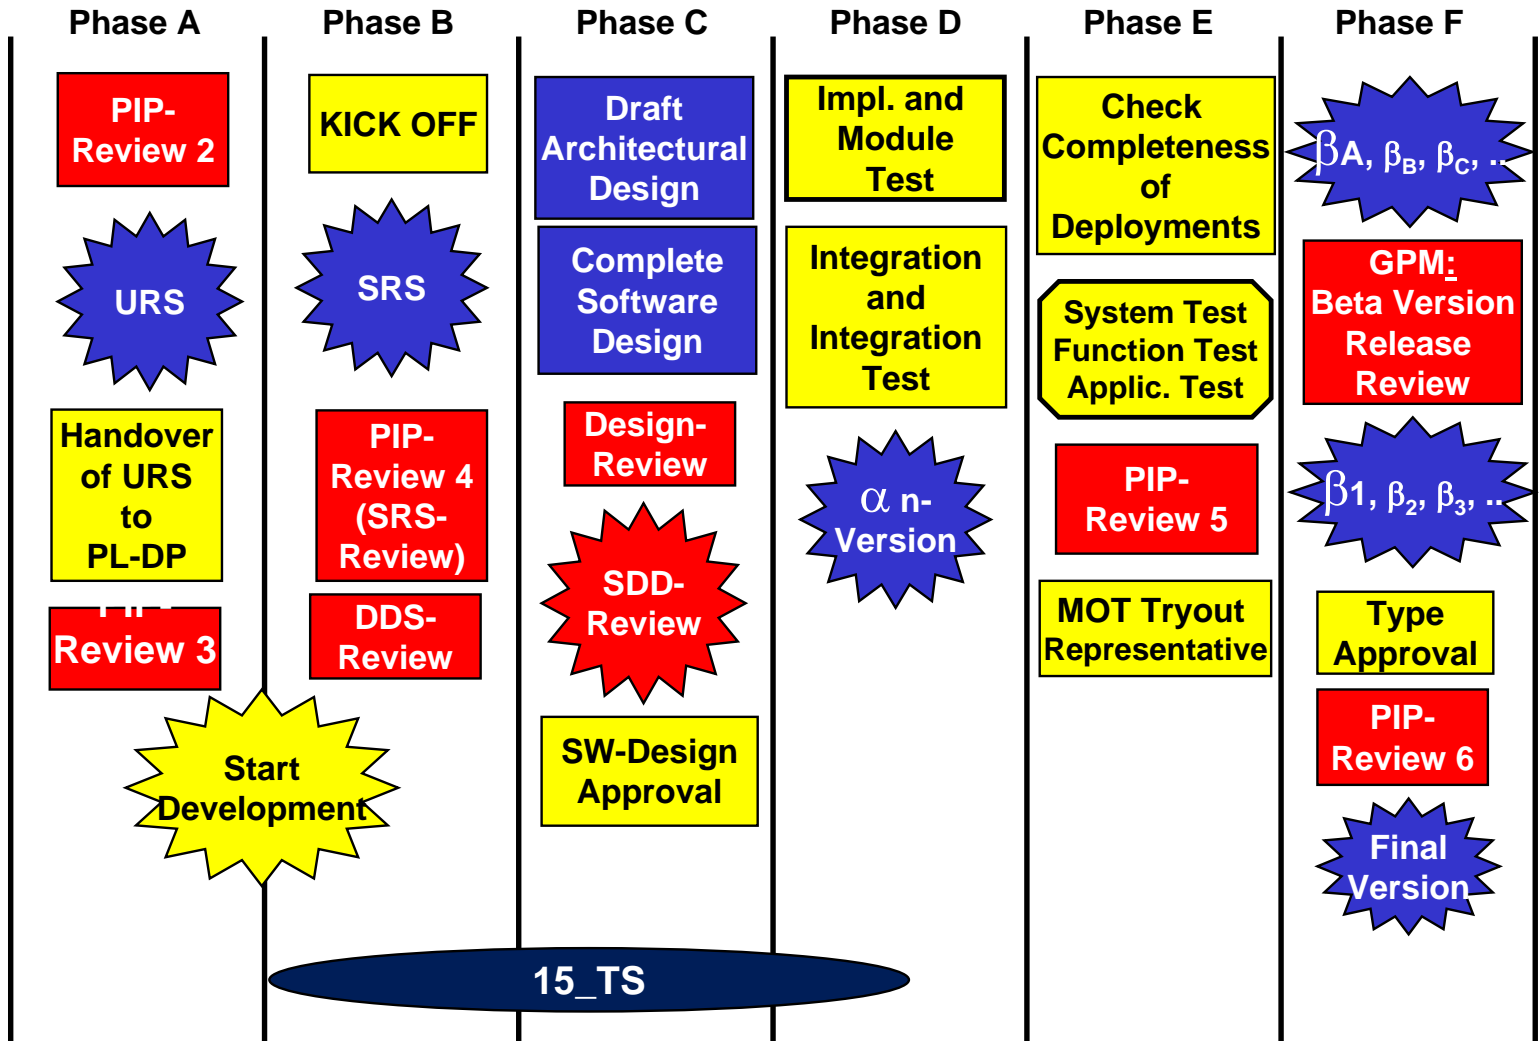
Phase A

PIP-Review 2

URS

Handover of URS to PL-DP

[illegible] Review 3

Start Development

Phase B

KICK OFF

SRS

PIP-Review 4 (SRS-Review)

DDS-Review

Phase C

Draft Architectural Design

Complete Software Design

Design-Review

SDD-Review

SW-Design Approval

Phase D

Impl. and Module Test

Integration and Integration Test

$\alpha$ n-Version

Phase E

Check Completeness of Deployments

System Test Function Test Applic. Test

PIP-Review 5

MOT Tryout Representative

Phase F

$\beta A, \beta_B, \beta_C$, ..

GPM: Beta Version Release Review

$\beta 1, \beta_2, \beta_3$, ..

Type Approval

PIP-Review 6

Final Version

15_TS